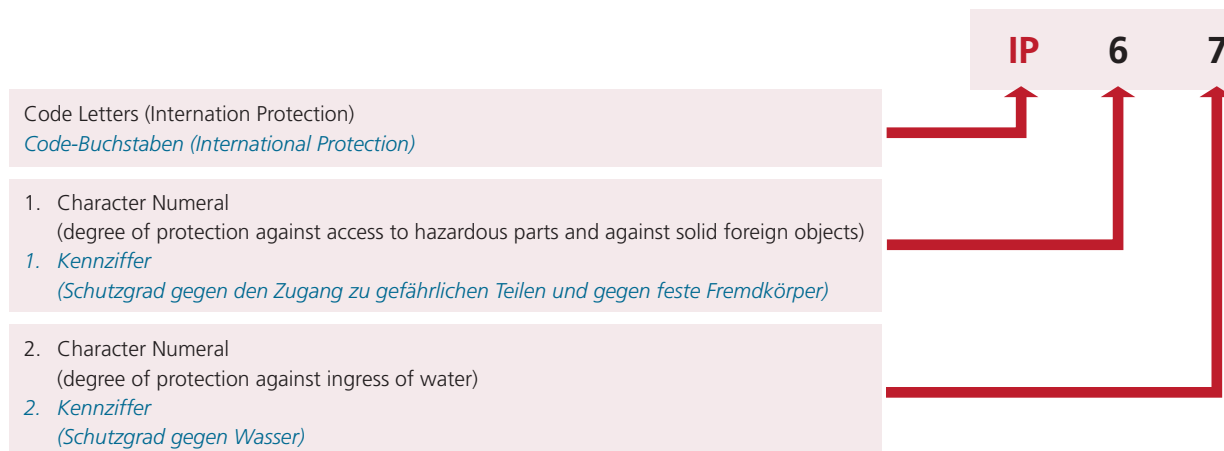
IP 6 7

Code Letters (Internation Protection)
Code-Buchstaben (International Protection)

1. Character Numeral
(degree of protection against access to hazardous parts and against solid foreign objects)
1. Kennziffer
(Schutzgrad gegen den Zugang zu gefährlichen Teilen und gegen feste Fremdkörper)

2. Character Numeral
(degree of protection against ingress of water)
2. Kennziffer
(Schutzgrad gegen Wasser)